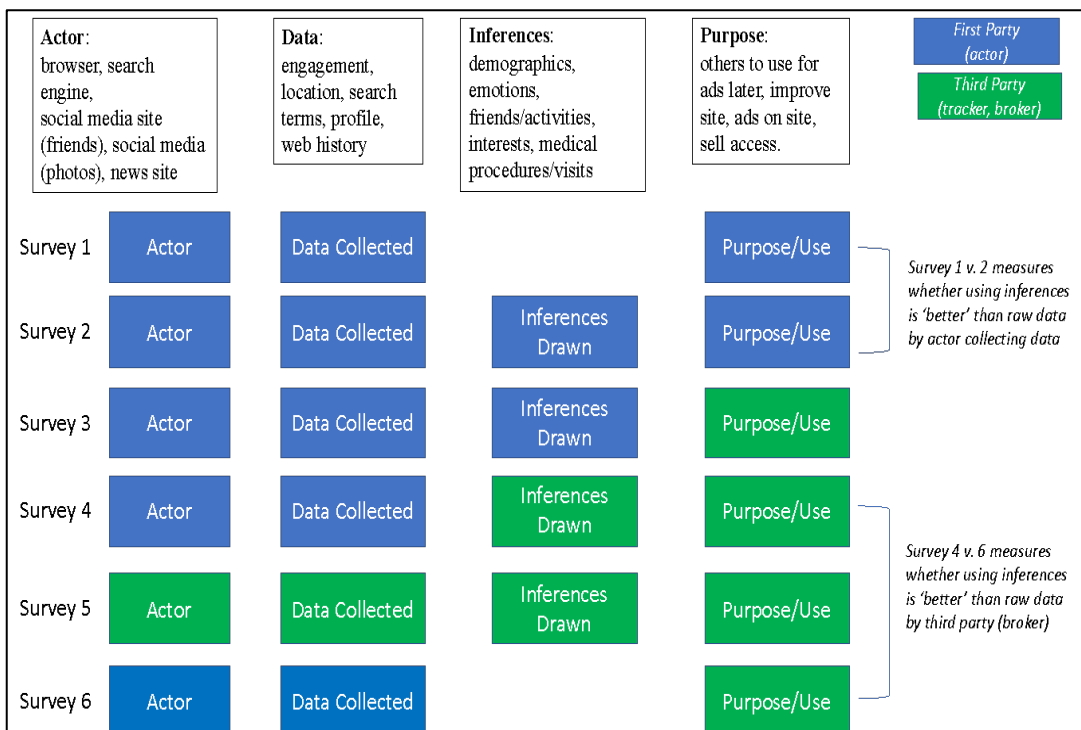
**Actor**: browser, search engine, social media site (friends), social media (photos), news site

**Data**: engagement, location, search terms, profile, web history

**Inferences**: demographics, emotions, friends/activities, interests, medical procedures/visits

**Purpose**: others to use for ads later, improve site, ads on site, sell access.

First Party (actor)

Third Party (tracker, broker)

| | | | | |
|---|---|---|---|---|
| Survey 1 | Actor | Data Collected | | Purpose/Use |
| Survey 2 | Actor | Data Collected | Inferences Drawn | Purpose/Use |
| Survey 3 | Actor | Data Collected | Inferences Drawn | Purpose/Use |
| Survey 4 | Actor | Data Collected | Inferences Drawn | Purpose/Use |
| Survey 5 | Actor | Data Collected | Inferences Drawn | Purpose/Use |
| Survey 6 | Actor | Data Collected | | Purpose/Use |

Survey 1 v. 2 measures whether using inferences is 'better' than raw data by actor collecting data

Survey 4 v. 6 measures whether using inferences is 'better' than raw data by third party (broker)